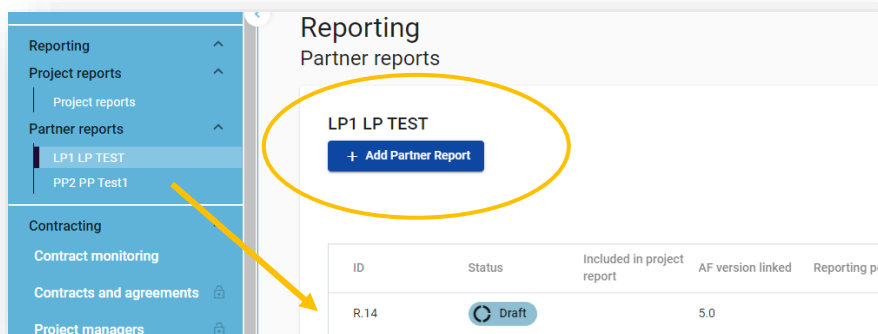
Reporting
Project reports
Project reports
Partner reports
LP1 LP TEST
PP2 PP Test1
Contracting
Contract monitoring
Contracts and agreements
Project managers

Reporting
Partner reports

LP1 LP TEST
+ Add Partner Report

| ID | Status | Included in project report | AF version linked | Reporting p |
|---|---|---|---|---|
| R.14 | Draft | | 5.0 | |